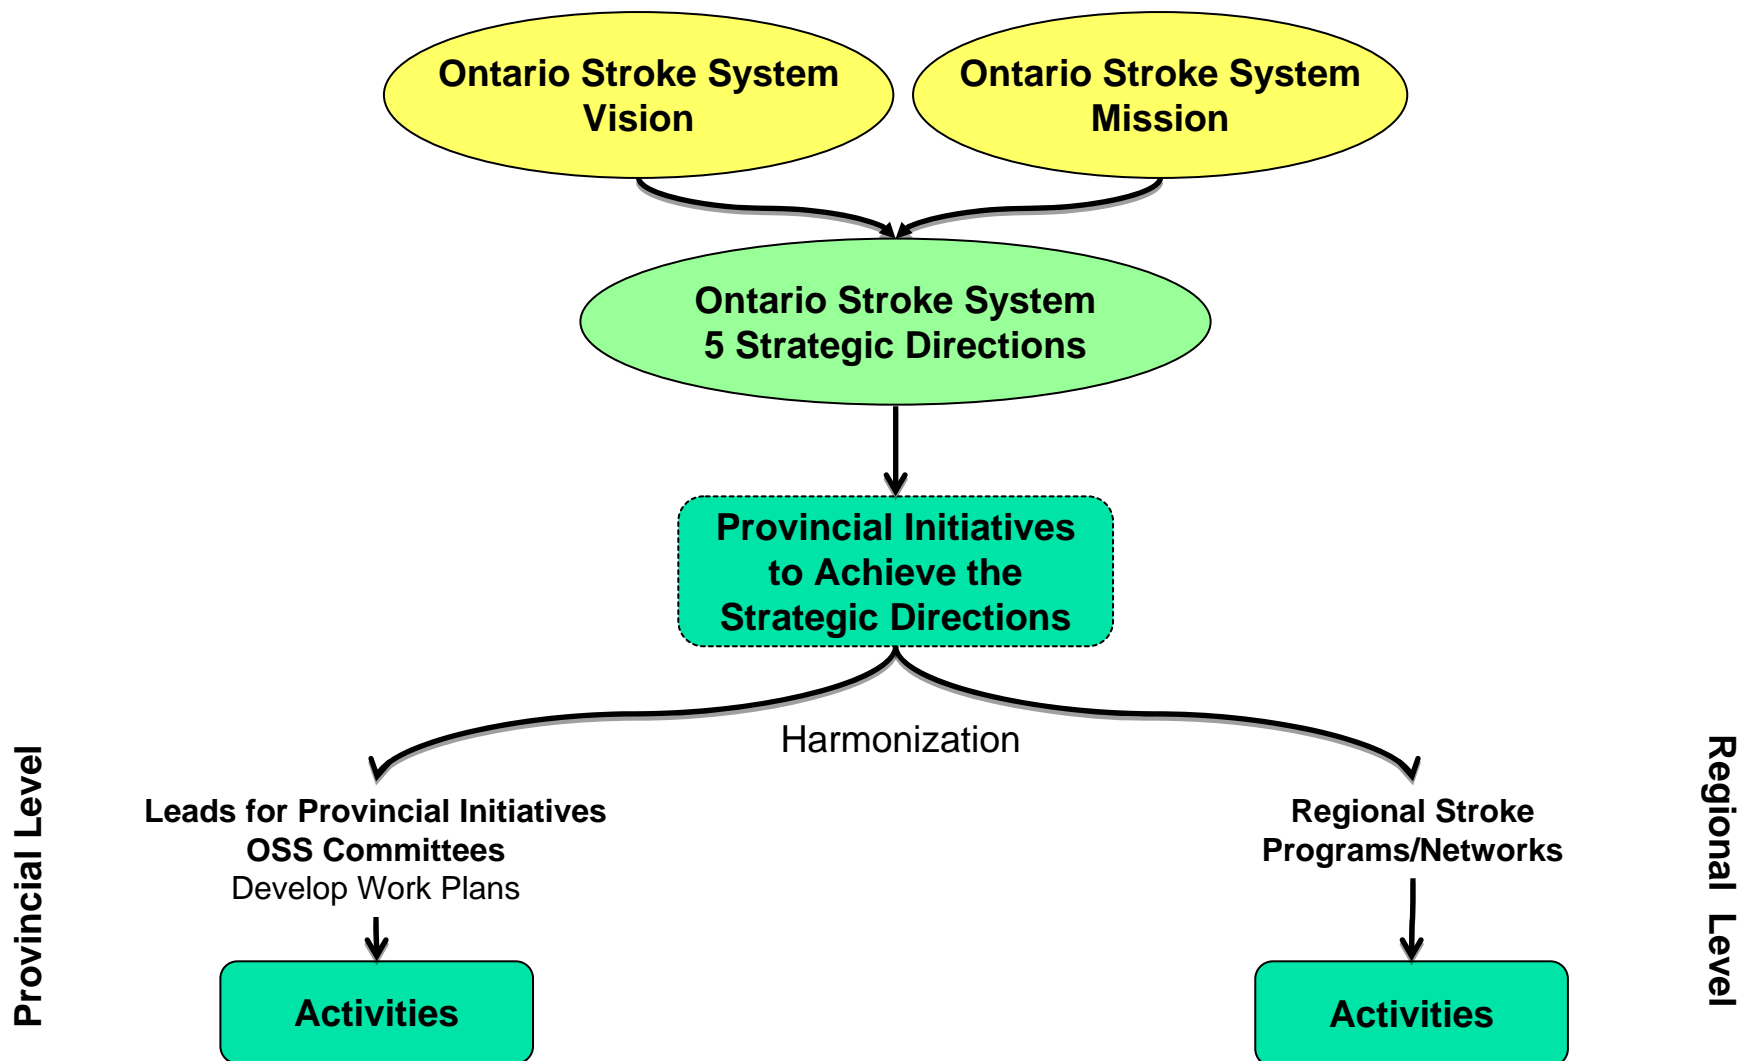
Ontario Stroke System Vision

Ontario Stroke System Mission

Ontario Stroke System
5 Strategic Directions

Provincial Initiatives to Achieve the Strategic Directions

Harmonization

Provincial Level

Leads for Provincial Initiatives
OSS Committees
Develop Work Plans

Activities

Regional Stroke Programs/Networks

Activities

Regional Level